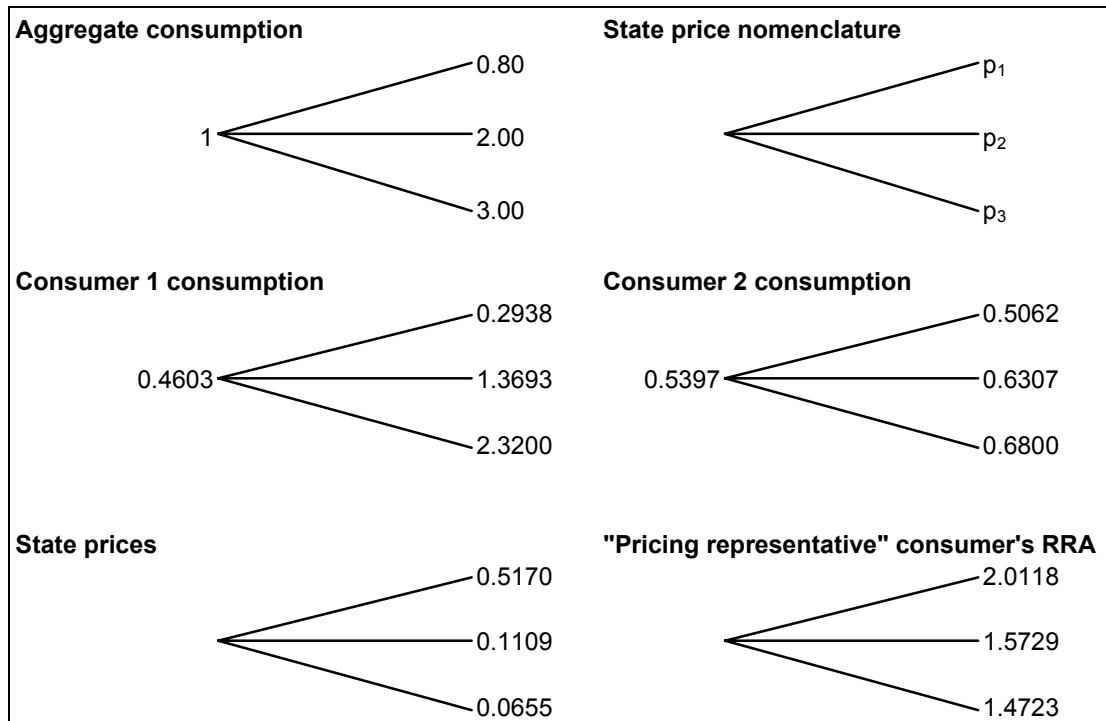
**Aggregate consumption**

1

0.80

2.00

3.00

**State price nomenclature**

$p_1$

$p_2$

$p_3$

**Consumer 1 consumption**

0.4603

0.2938

1.3693

2.3200

**Consumer 2 consumption**

0.5397

0.5062

0.6307

0.6800

**State prices**

0.5170

0.1109

0.0655

**"Pricing representative" consumer's RRA**

2.0118

1.5729

1.4723